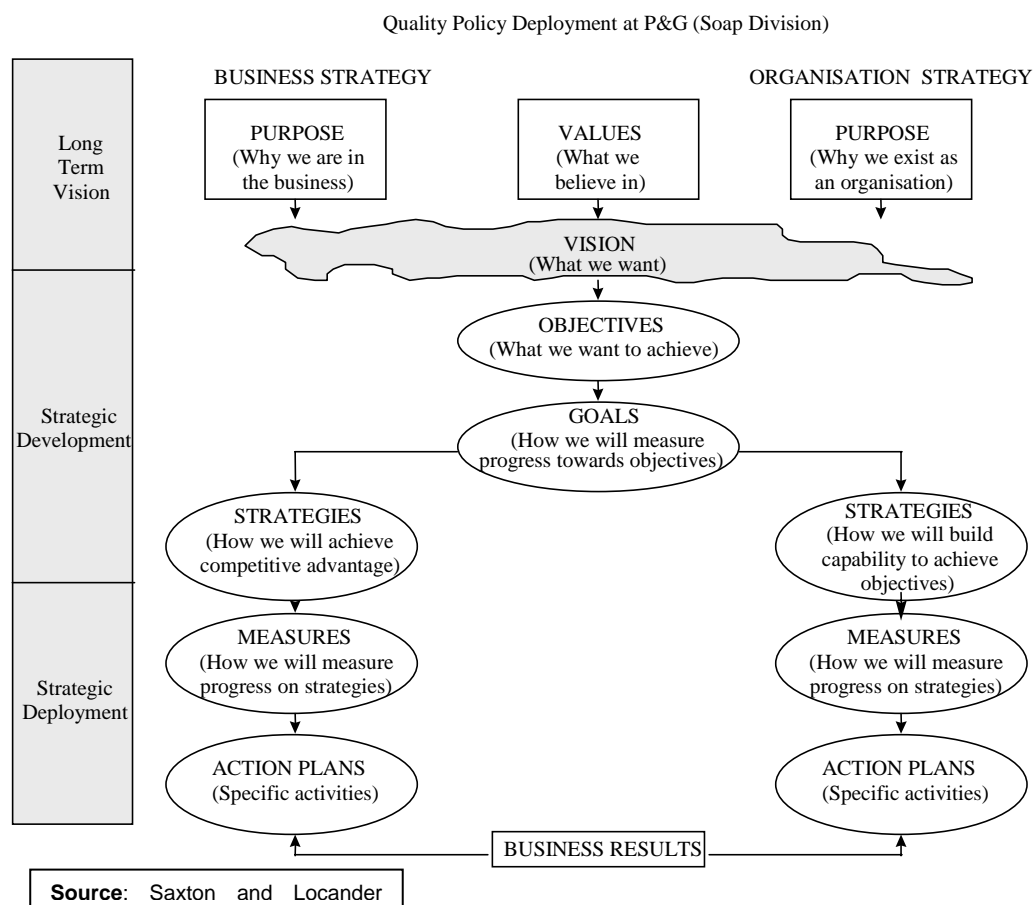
Quality Policy Deployment at P&G (Soap Division)

Long Term Vision

Strategic Development

Strategic Deployment

BUSINESS STRATEGY

ORGANISATION STRATEGY

PURPOSE (Why we are in the business)

VALUES (What we believe in)

PURPOSE (Why we exist as an organisation)

VISION (What we want)

OBJECTIVES (What we want to achieve)

GOALS (How we will measure progress towards objectives)

STRATEGIES (How we will achieve competitive advantage)

STRATEGIES (How we will build capability to achieve objectives)

MEASURES (How we will measure progress on strategies)

MEASURES (How we will measure progress on strategies)

ACTION PLANS (Specific activities)

ACTION PLANS (Specific activities)

BUSINESS RESULTS

**Source**: Saxton and Locander